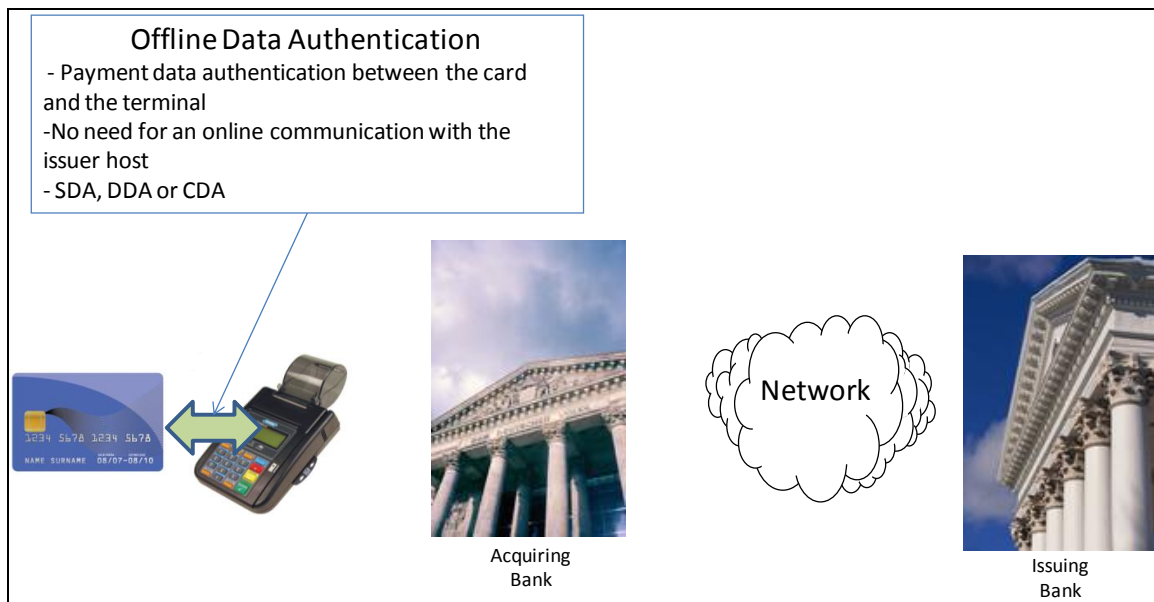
Offline Data Authentication
- Payment data authentication between the card and the terminal
-No need for an online communication with the issuer host
- SDA, DDA or CDA

1234 5678 1234 5678
NAME SURNAME 08/07-08/10

Acquiring Bank

Network

Issuing Bank